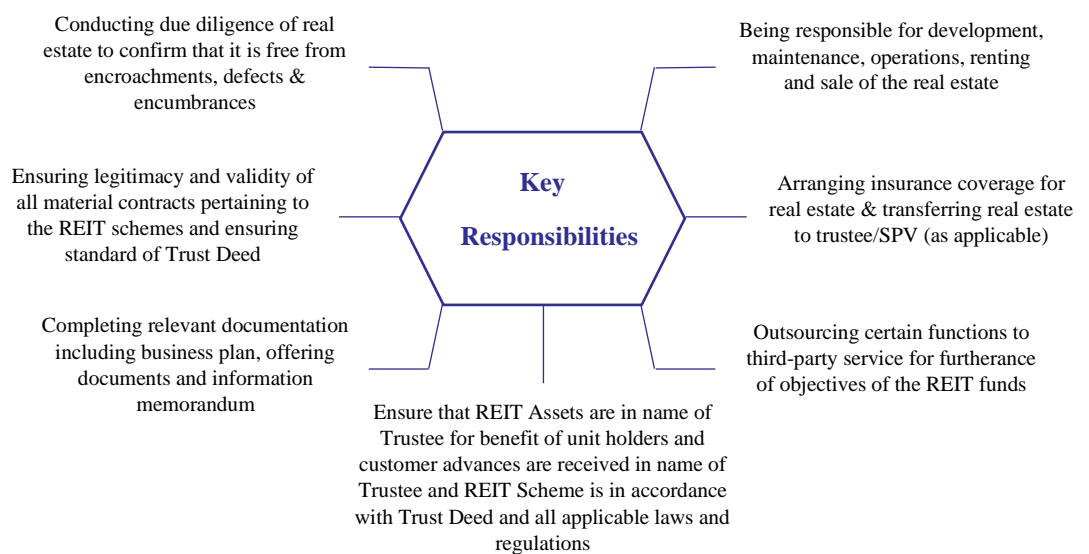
Conducting due diligence of real estate to confirm that it is free from encroachments, defects & encumbrances

Being responsible for development, maintenance, operations, renting and sale of the real estate

Key Responsibilities

Ensuring legitimacy and validity of all material contracts pertaining to the REIT schemes and ensuring standard of Trust Deed

Arranging insurance coverage for real estate & transferring real estate to trustee/SPV (as applicable)

Completing relevant documentation including business plan, offering documents and information memorandum

Outsourcing certain functions to third-party service for furtherance of objectives of the REIT funds

Ensure that REIT Assets are in name of Trustee for benefit of unit holders and customer advances are received in name of Trustee and REIT Scheme is in accordance with Trust Deed and all applicable laws and regulations